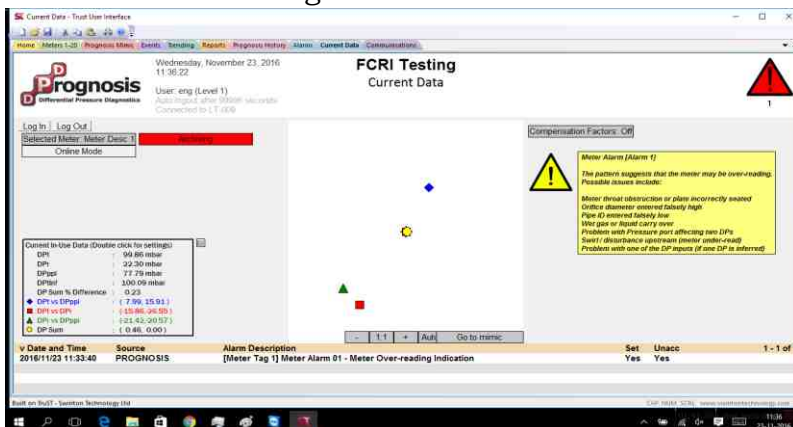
Current Data - Trust User Interface

Home | Meters 1-20 | Prognosis Mimic | Events | Trending | Reports | Prognosis History | Alarms | Current Data | Communications

Prognosis
Differential Pressure Diagnostics

Wednesday, November 23, 2016
11:36:22

User: eng (Level 1)
Auto logout after 99999 seconds
Connected to LT-009

FCRI Testing
Current Data

1

Log In | Log Out
Selected Meter: Meter Desc 1 | Archiving
Online Mode

Compensation Factors: Off

Meter Alarm [Alarm 1]

The pattern suggests that the meter may be over-reading. Possible issues include:

Meter throat obstruction or plate incorrectly seated
Orifice diameter entered falsely high
Pipe ID entered falsely low
Wet gas or liquid carry over
Problem with Pressure port affecting two DPs
Swirl / disturbance upstream (meter under-read)
Problem with one of the DP inputs (if one DP is inferred)

Current In-Use Data (Double click for settings)
DPt : 99.86 mbar
DPr : 22.30 mbar
DPppl : 77.79 mbar
DPtinf : 100.09 mbar
DP Sum % Difference : 0.23
DPt vs DPppl : ( 7.99, 15.91 )
DPt vs DPr : ( -15.86, -34.55 )
DPr vs DPppl : ( -21.42, -20.57 )
DP Sum : ( 0.46, 0.00 )

- | 1:1 | + | Auto | Go to mimic

v Date and Time | Source | Alarm Description | Set | Unacc | 1 - 1 of
2016/11/23 11:33:40 | PROGNOSIS | [Meter Tag 1] Meter Alarm 01 - Meter Over-reading Indication | Yes | Yes

Built on TruST - Swinton Technology Ltd

11:36
23-11-2016